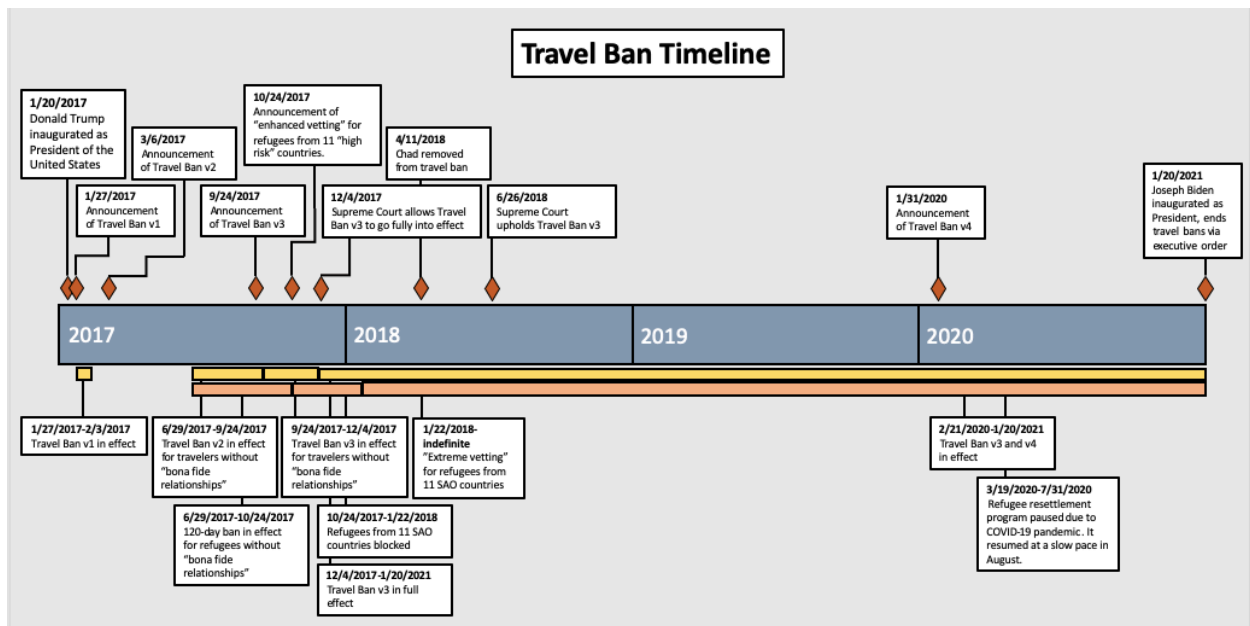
Travel Ban Timeline

1/20/2017
Donald Trump inaugurated as President of the United States

1/27/2017
Announcement of Travel Ban v1

3/6/2017
Announcement of Travel Ban v2

9/24/2017
Announcement of Travel Ban v3

10/24/2017
Announcement of "enhanced vetting" for refugees from 11 "high risk" countries.

12/4/2017
Supreme Court allows Travel Ban v3 to go fully into effect

4/11/2018
Chad removed from travel ban

6/26/2018
Supreme Court upholds Travel Ban v3

1/31/2020
Announcement of Travel Ban v4

1/20/2021
Joseph Biden inaugurated as President, ends travel bans via executive order

2017

2018

2019

2020

1/27/2017-2/3/2017
Travel Ban v1 in effect

6/29/2017-9/24/2017
Travel Ban v2 in effect for travelers without "bona fide relationships"

6/29/2017-10/24/2017
120-day ban in effect for refugees without "bona fide relationships"

9/24/2017-12/4/2017
Travel Ban v3 in effect for travelers without "bona fide relationships"

10/24/2017-1/22/2018
Refugees from 11 SAO countries blocked

12/4/2017-1/20/2021
Travel Ban v3 in full effect

1/22/2018-indefinite
"Extreme vetting" for refugees from 11 SAO countries

2/21/2020-1/20/2021
Travel Ban v3 and v4 in effect

3/19/2020-7/31/2020
Refugee resettlement program paused due to COVID-19 pandemic. It resumed at a slow pace in August.